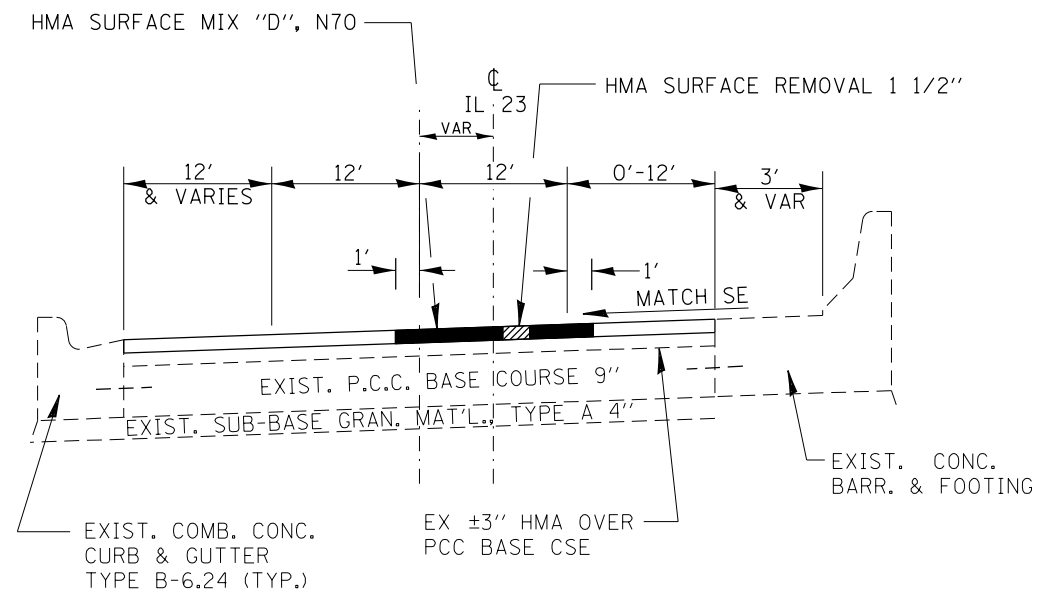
HMA SURFACE MIX "D", N70

℄
IL 23

HMA SURFACE REMOVAL 1 1/2"

VAR

12'
& VARIES

12'

12'

0'-12'

3'
& VAR

1'

1'

MATCH SE

EXIST. P.C.C. BASE COURSE 9"

EXIST. SUB-BASE GRAN. MAT'L., TYPE A 4"

EXIST. CONC.
BARR. & FOOTING

EXIST. COMB. CONC.
CURB & GUTTER
TYPE B-6.24 (TYP.)

EX ±3" HMA OVER
PCC BASE CSE